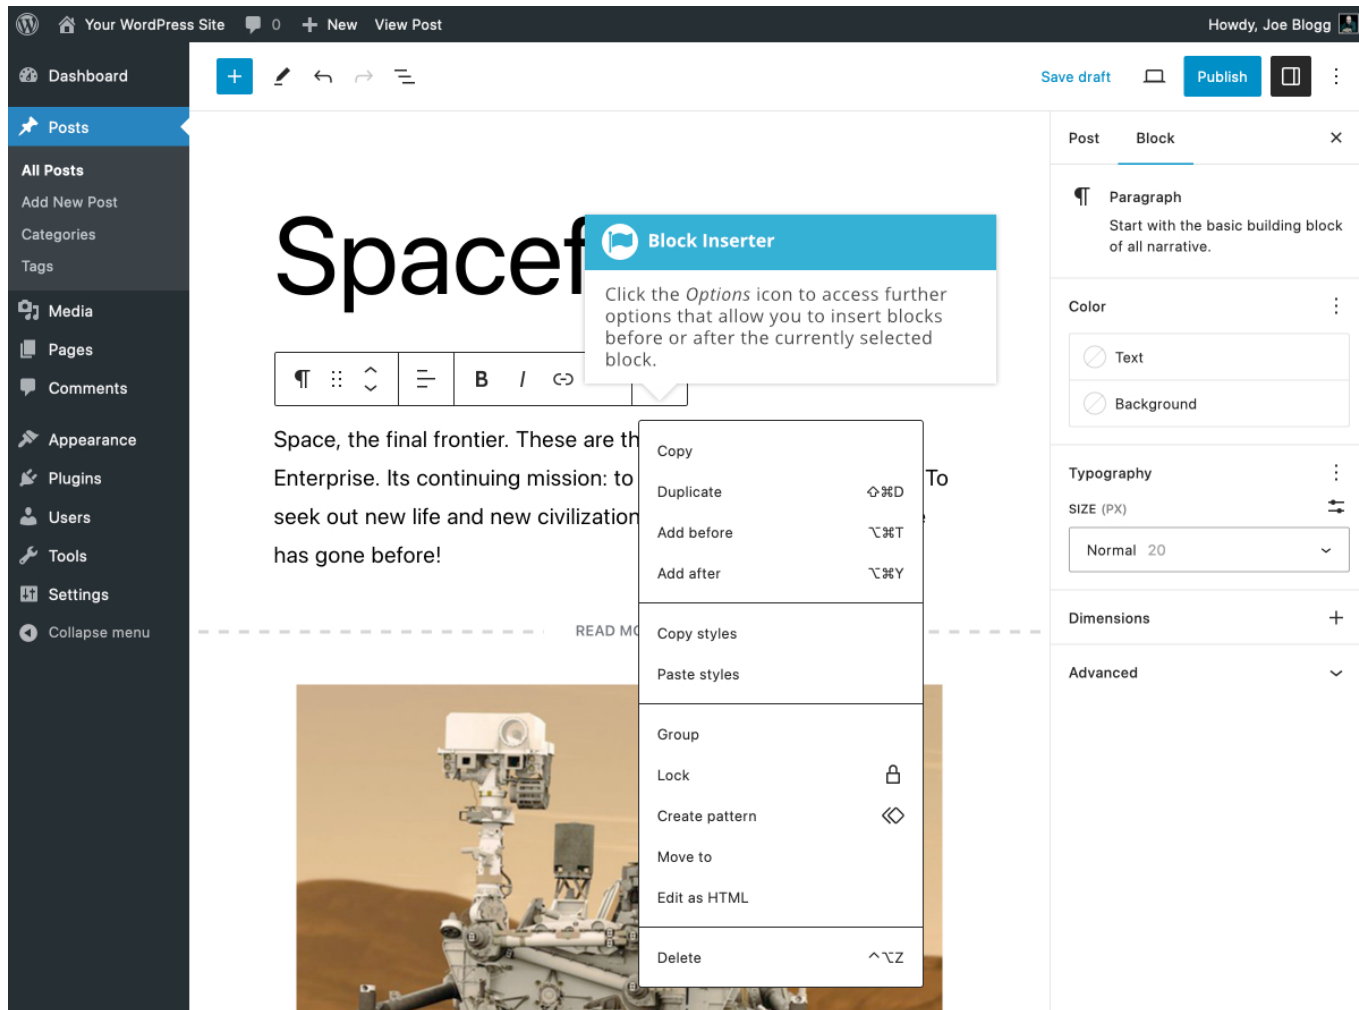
Your WordPress Site 0 New View Post Howdy, Joe Blogg

Dashboard
Posts
All Posts
Add New Post
Categories
Tags
Media
Pages
Comments
Appearance
Plugins
Users
Tools
Settings
Collapse menu

Save draft Publish

Spacef

Block Inserter

Click the *Options* icon to access further options that allow you to insert blocks before or after the currently selected block.

B I

Space, the final frontier. These are th Enterprise. Its continuing mission: to To seek out new life and new civilization has gone before!

READ MO

Copy
Duplicate ⇧⌘D
Add before ⌥⌘T
Add after ⌥⌘Y
Copy styles
Paste styles
Group
Lock
Create pattern
Move to
Edit as HTML
Delete ^⌥Z

Post Block

Paragraph
Start with the basic building block of all narrative.

Color
Text
Background

Typography
SIZE (PX)
Normal 20

Dimensions

Advanced